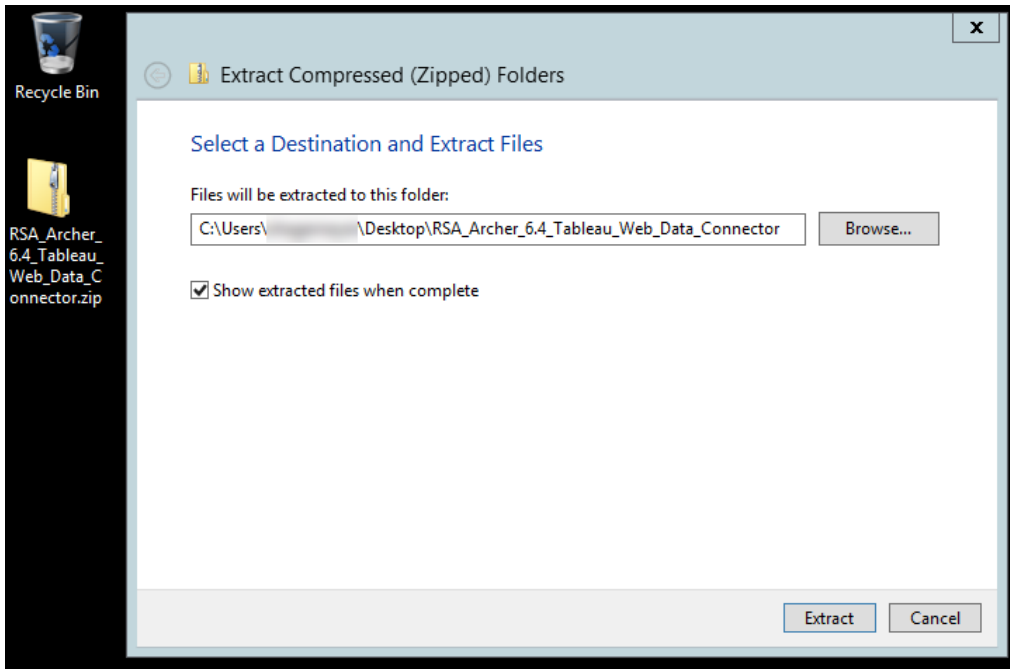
Recycle Bin

RSA_Archer_6.4_Tableau_Web_Data_Connector.zip

x

Extract Compressed (Zipped) Folders

Select a Destination and Extract Files

Files will be extracted to this folder:

C:\Users\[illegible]\Desktop\RSA_Archer_6.4_Tableau_Web_Data_Connector

Browse...

Show extracted files when complete

Extract

Cancel